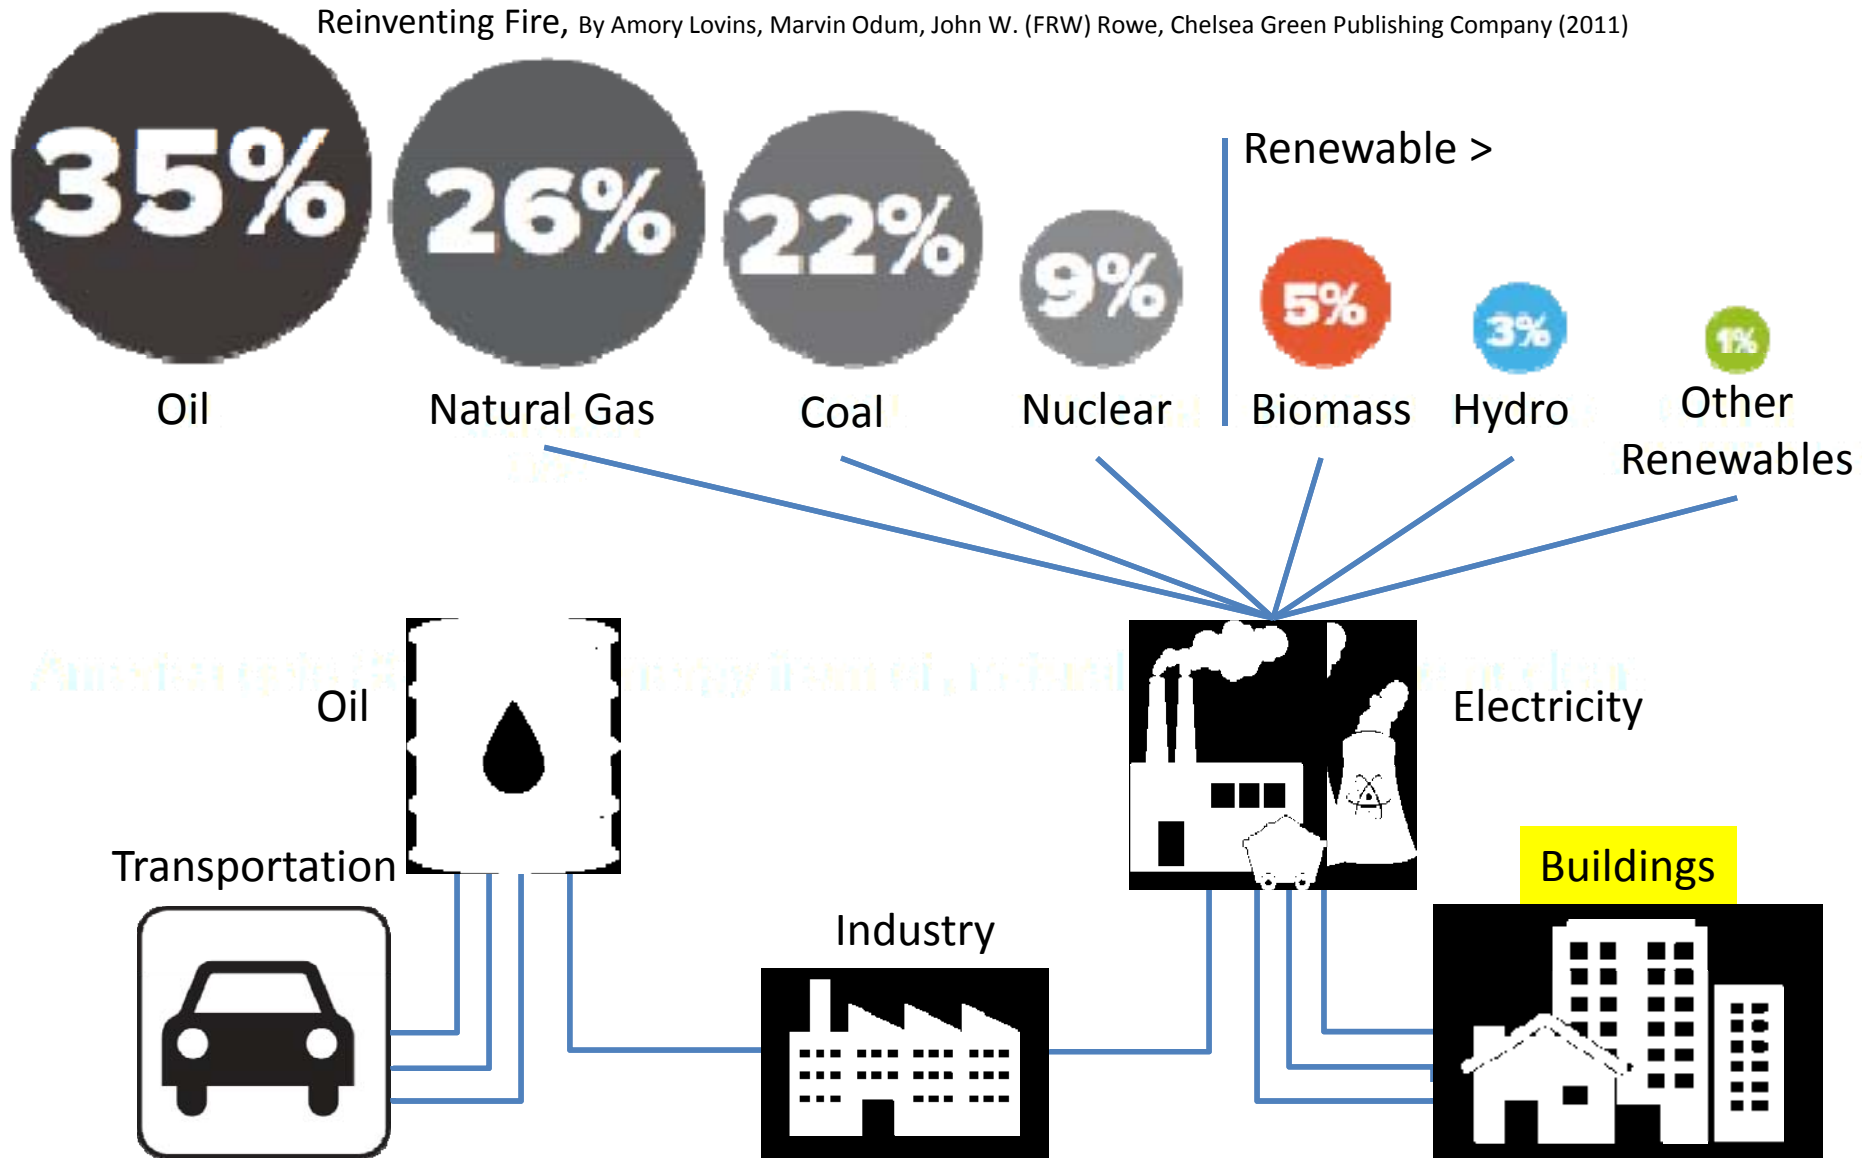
Reinventing Fire, By Amory Lovins, Marvin Odum, John W. (FRW) Rowe, Chelsea Green Publishing Company (2011)

35%
Oil

26%
Natural Gas

22%
Coal

9%
Nuclear

Renewable >

5%
Biomass

3%
Hydro

1%
Other Renewables

Oil

Electricity

Transportation

Industry

Buildings